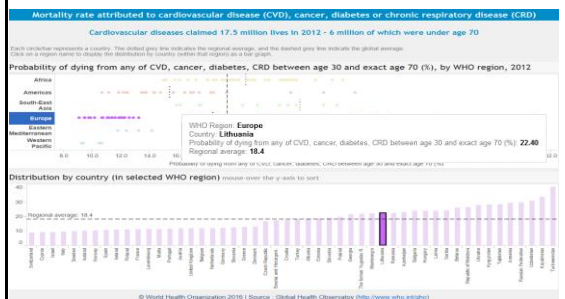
Mortality rate attributed to cardiovascular disease (CVD), cancer, diabetes or chronic respiratory disease (CRD)

Cardiovascular diseases claimed 17.5 million lives in 2012 - 6 million of which were under age 70

Each circle/bar represents a country. The dotted grey line indicates the regional average, and the dashed grey line indicate the global average. Click on a region name to display the distribution by country (within that region) as a bar graph.

Probability of dying from any of CVD, cancer, diabetes, CRD between age 30 and exact age 70 (%), by WHO region, 2012

Africa

Americas

South-East Asia

Europe

Eastern Mediterranean

Western Pacific

8.0 10.0 12.0 14.0

WHO Region: **Europe**
Country: **Lithuania**
Probability of dying from any of CVD, cancer, diabetes, CRD between age 30 and exact age 70 (%): **22.40**
Regional average: **18.4**

Probability of dying from any of CVD, cancer, diabetes, CRD between age 30 and exact age 70 (%)

Distribution by country (in selected WHO region) mouse-over the y-axis to sort

40
30
20
10
0

Regional average: 18.4

Switzerland Cyprus Israel Italy Sweden Iceland Norway Spain Malta Finland France Luxembourg Netherlands Portugal Austria United Kingdom Belgium Denmark Germany Greece Slovenia Ireland Bosnia and Herzegovina Croatia Turkey Slovakia Estonia Czech Republic The former Yugoslav Republic of Macedonia Lithuania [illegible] Montenegro Bulgaria Hungary Latvia Serbia Kazakhstan Republic of Moldova Albania Romania Tajikistan Belarus Ukraine Russian Federation Kyrgyzstan Turkmenistan

© World Health Organization 2016 | Source : Global Health Observatory (http://www.who.int/gho)